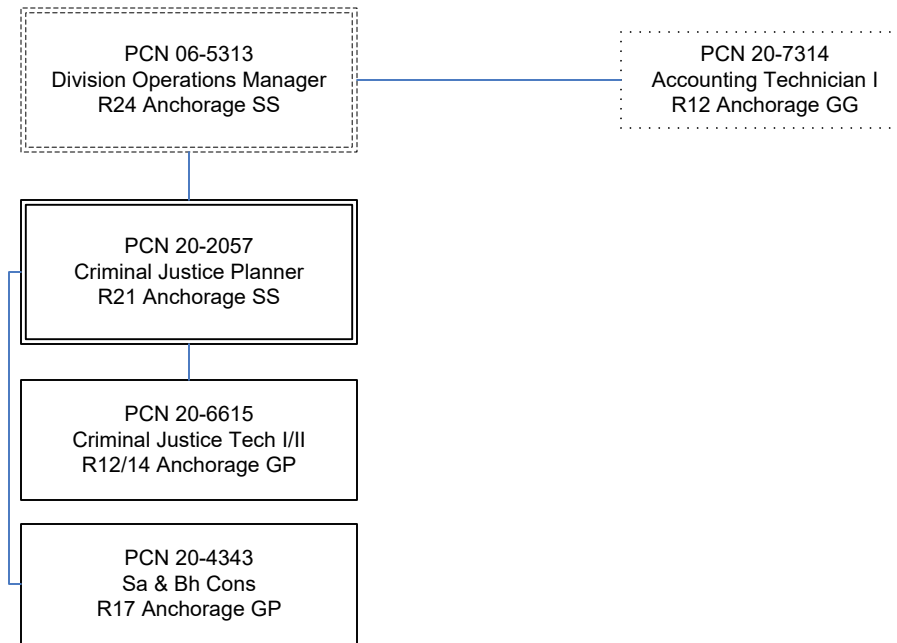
PCN 06-5313
Division Operations Manager
R24 Anchorage SS

PCN 20-7314
Accounting Technician I
R12 Anchorage GG

PCN 20-2057
Criminal Justice Planner
R21 Anchorage SS

PCN 20-6615
Criminal Justice Tech I/II
R12/14 Anchorage GP

PCN 20-4343
Sa & Bh Cons
R17 Anchorage GP